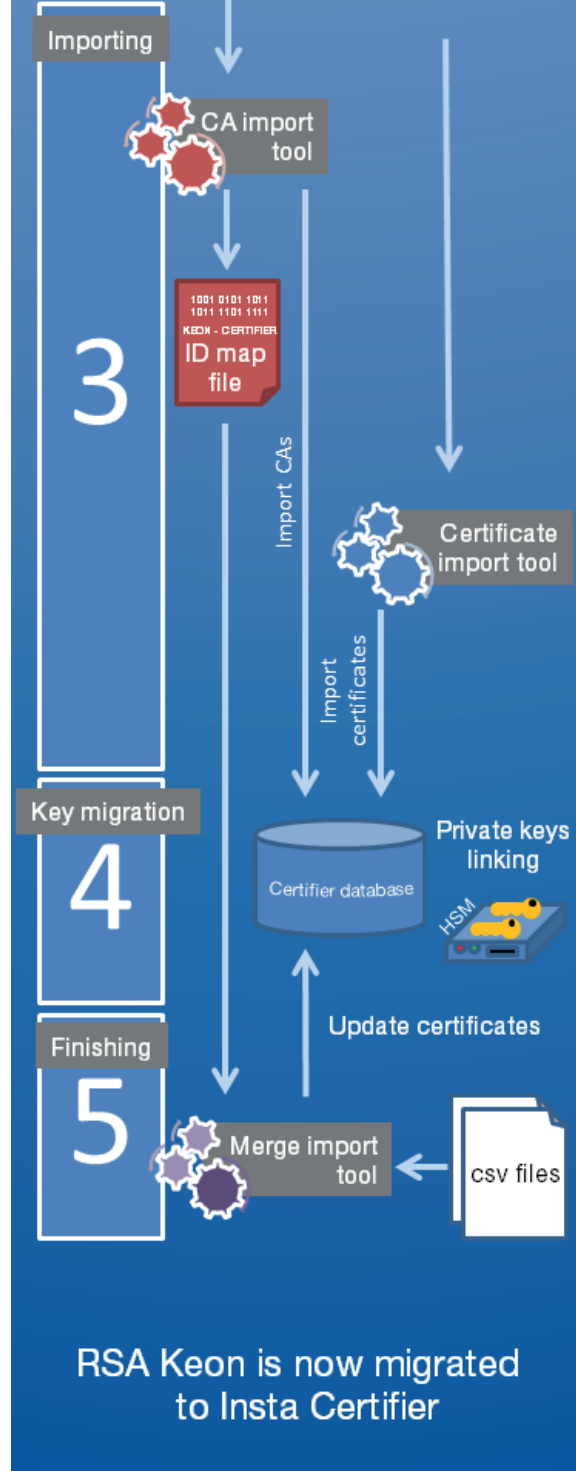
Importing

CA import tool

1001 0101 1011
1011 1101 1111
KEON - CERTIFIER
ID map file

3

Import CAs

Certificate import tool

Import certificates

Key migration

4

Certifier database

Private keys linking

HSM

Update certificates

Finishing

5

Merge import tool

csv files

RSA Keon is now migrated to Insta Certifier